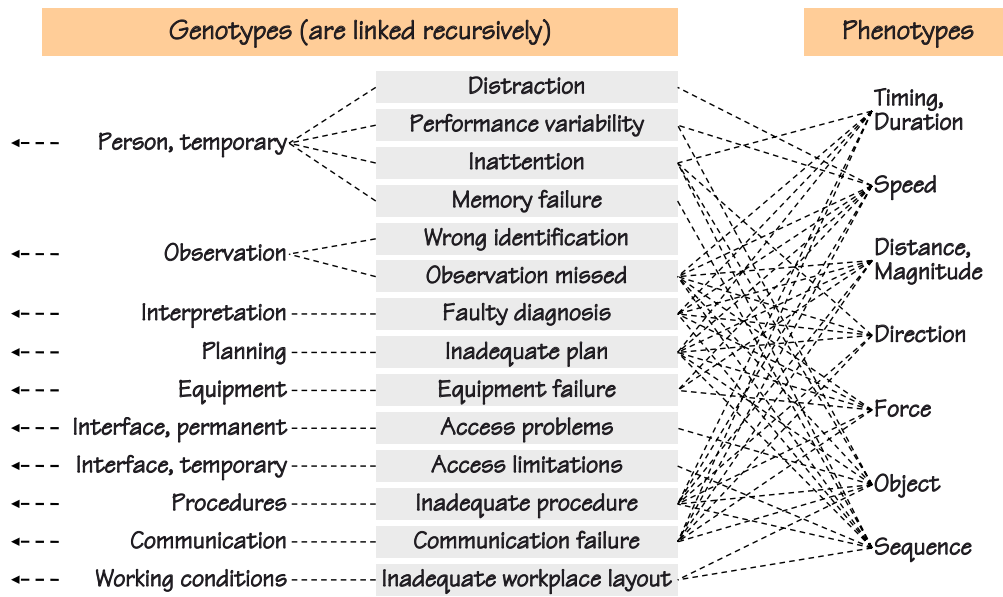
Genotypes (are linked recursively)

Phenotypes

Person, temporary

Observation

Interpretation

Planning

Equipment

Interface, permanent

Interface, temporary

Procedures

Communication

Working conditions

Distraction

Performance variability

Inattention

Memory failure

Wrong identification

Observation missed

Faulty diagnosis

Inadequate plan

Equipment failure

Access problems

Access limitations

Inadequate procedure

Communication failure

Inadequate workplace layout

Timing, Duration

Speed

Distance, Magnitude

Direction

Force

Object

Sequence